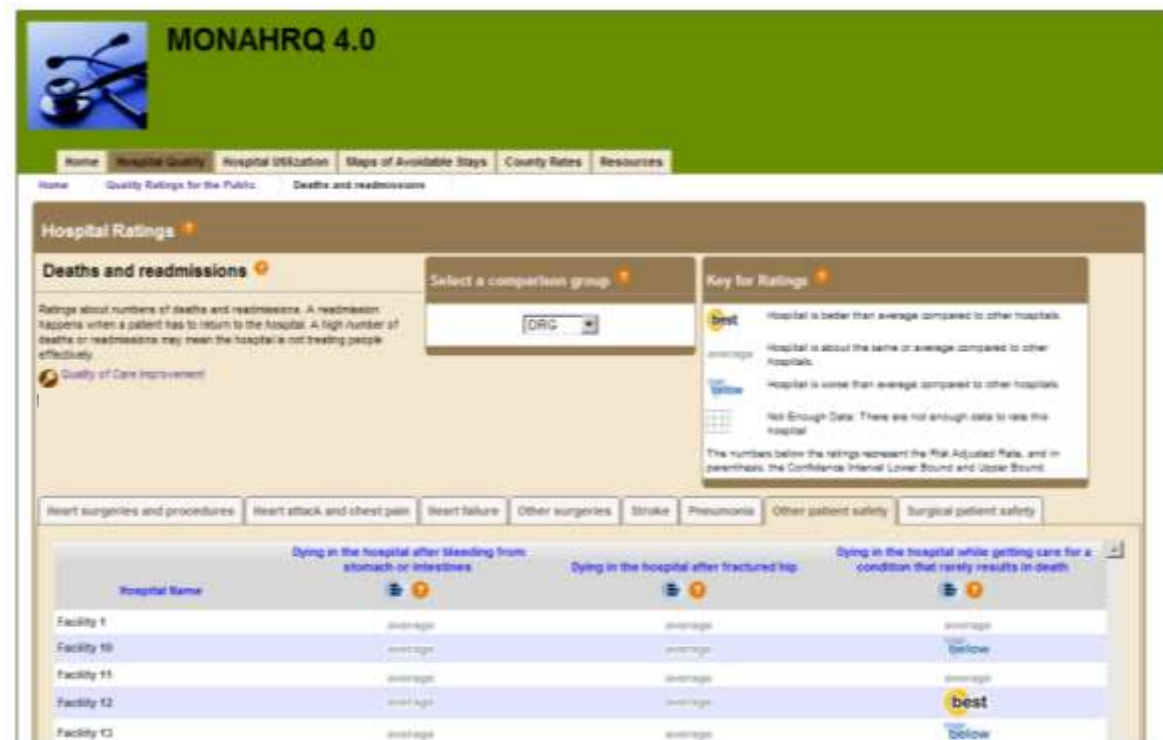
MONAHRQ 4.0

Home | Hospital Quality | Hospital Utilization | Maps of Avoidable Stays | County Rates | Resources

Home | Quality Ratings for the Public | Deaths and readmissions

Hospital Ratings

Deaths and readmissions

Ratings about numbers of deaths and readmissions. A readmission happens when a patient has to return to the hospital. A high number of deaths or readmissions may mean the hospital is not treating people effectively.

Quality of Care Improvement

Select a comparison group

DRG

Key for Ratings

best Hospital is better than average compared to other hospitals.

average Hospital is about the same or average compared to other hospitals.

below Hospital is worse than average compared to other hospitals.

Not Enough Data: There are not enough data to rate this hospital

The numbers below the ratings represent the Risk Adjusted Rate, and in parenthesis, the Confidence Interval Lower Bound and Upper Bound.

Heart surgeries and procedures | Heart attack and chest pain | Heart failure | Other surgeries | Stroke | Pneumonia | Other patient safety | Surgical patient safety

| Hospital Name | Dying in the hospital after bleeding from stomach or intestines | Dying in the hospital after fractured hip | Dying in the hospital while getting care for a condition that rarely results in death |
|---|---|---|---|
| Facility 1 | average | average | average |
| Facility 10 | average | average | below |
| Facility 11 | average | average | average |
| Facility 12 | average | average | best |
| Facility 13 | average | average | below |